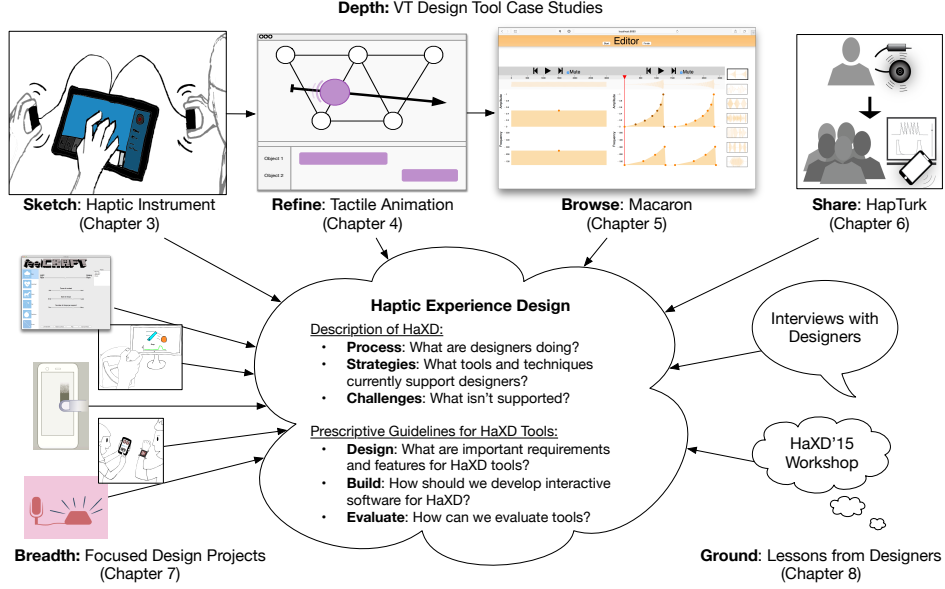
**Depth:** VT Design Tool Case Studies

Object 1
Object 2

Editor

**Sketch**: Haptic Instrument (Chapter 3)

**Refine**: Tactile Animation (Chapter 4)

**Browse**: Macaron (Chapter 5)

**Share**: HapTurk (Chapter 6)

feelCRAFT

**Haptic Experience Design**

Description of HaXD:
- **Process**: What are designers doing?
- **Strategies**: What tools and techniques currently support designers?
- **Challenges**: What isn't supported?

Prescriptive Guidelines for HaXD Tools:
- **Design**: What are important requirements and features for HaXD tools?
- **Build**: How should we develop interactive software for HaXD?
- **Evaluate**: How can we evaluate tools?

Interviews with Designers

HaXD'15 Workshop

**Breadth:** Focused Design Projects (Chapter 7)

**Ground**: Lessons from Designers (Chapter 8)